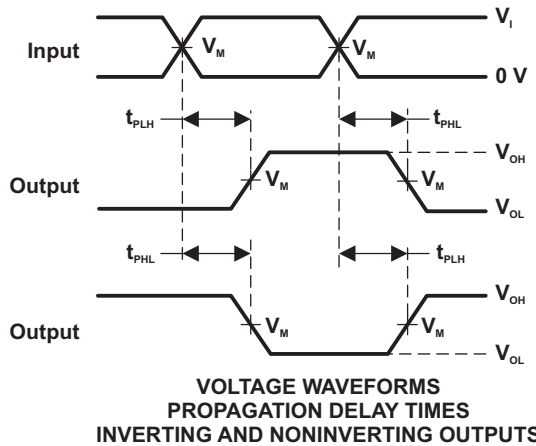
$V_I$
Input
$V_M$
$V_M$
0 V
$t_{PLH}$
$t_{PHL}$
$V_{OH}$
Output
$V_M$
$V_M$
$V_{OL}$
$t_{PHL}$
$t_{PLH}$
$V_{OH}$
Output
$V_M$
$V_M$
$V_{OL}$

VOLTAGE WAVEFORMS
PROPAGATION DELAY TIMES
INVERTING AND NONINVERTING OUTPUTS